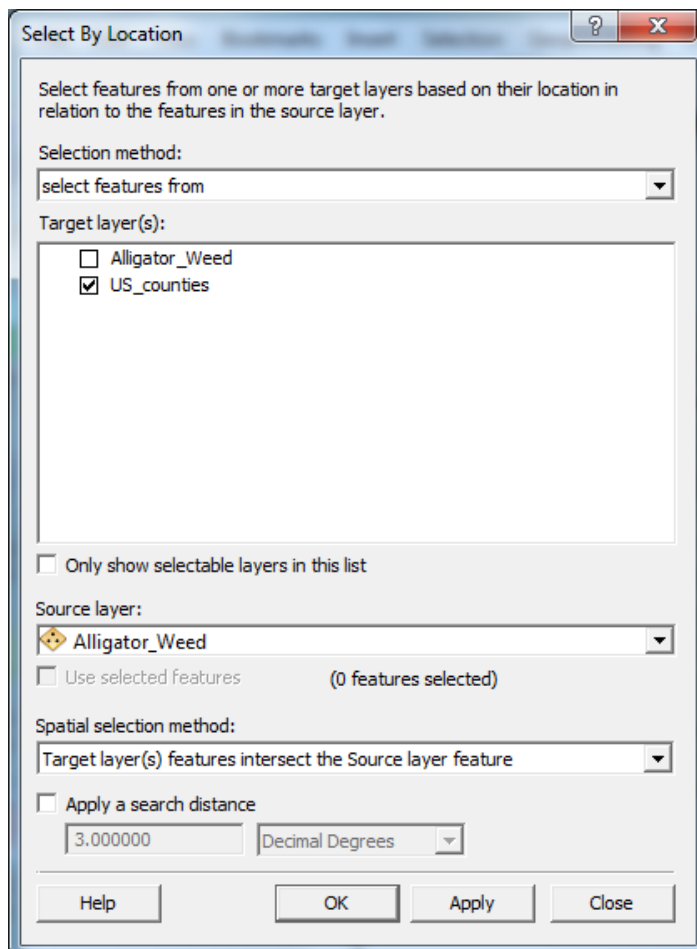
Select By Location

Select features from one or more target layers based on their location in relation to the features in the source layer.

Selection method:

select features from

Target layer(s):

Alligator_Weed

US_counties

Only show selectable layers in this list

Source layer:

Alligator_Weed

Use selected features

(0 features selected)

Spatial selection method:

Target layer(s) features intersect the Source layer feature

Apply a search distance

3.000000

Decimal Degrees

Help

OK

Apply

Close